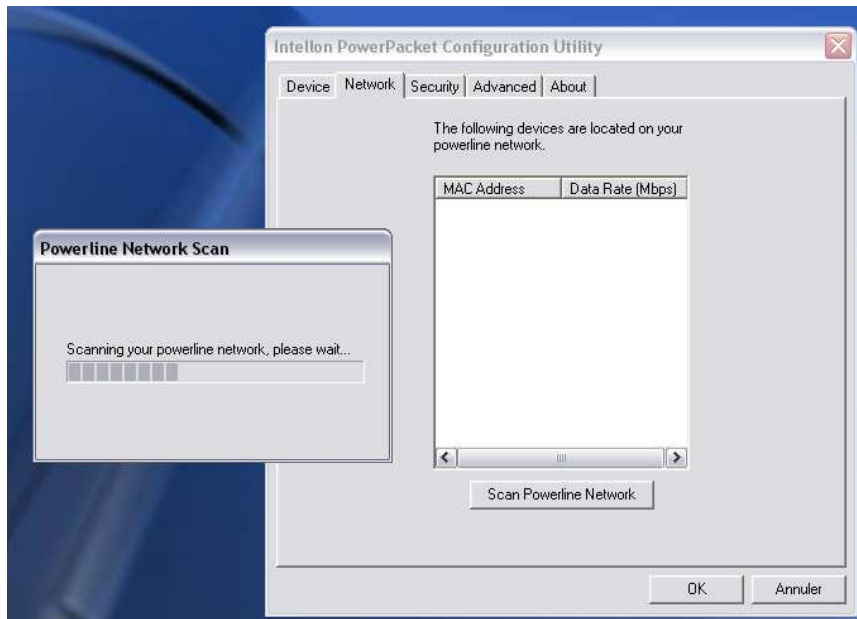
Intellon PowerPacket Configuration Utility

Device | Network | Security | Advanced | About

The following devices are located on your powerline network.

| MAC Address | Data Rate (Mbps) |
|---|---|

Scan Powerline Network

OK | Annuler

Powerline Network Scan

Scanning your powerline network, please wait...